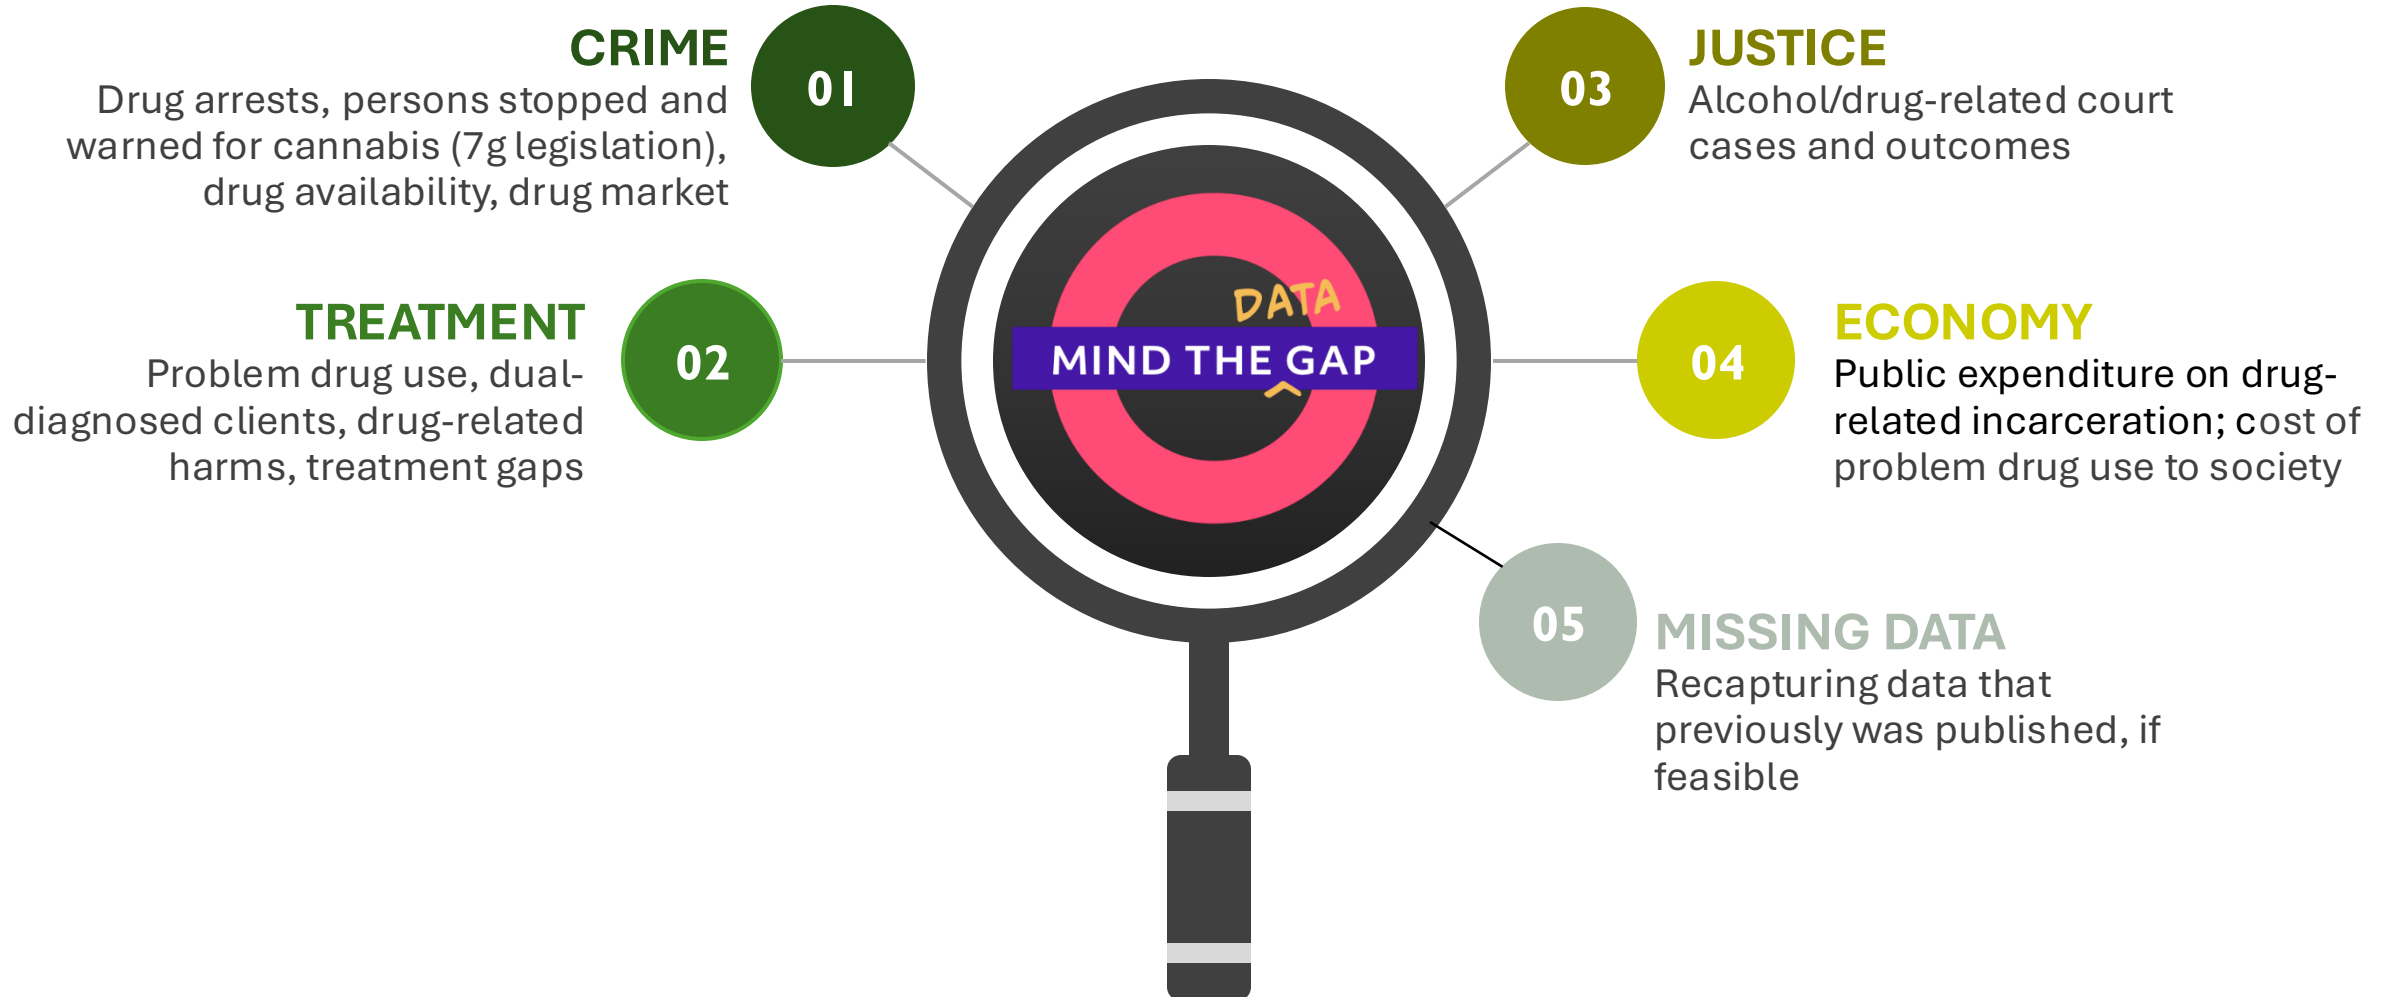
CRIME
Drug arrests, persons stopped and warned for cannabis (7g legislation), drug availability, drug market

01

03

JUSTICE
Alcohol/drug-related court cases and outcomes

TREATMENT
Problem drug use, dual-diagnosed clients, drug-related harms, treatment gaps

02

DATA
MIND THE GAP

04

ECONOMY
Public expenditure on drug-related incarceration; cost of problem drug use to society

05

MISSING DATA
Recapturing data that previously was published, if feasible